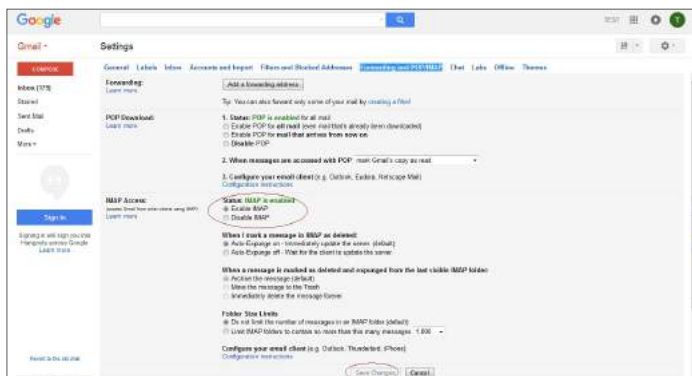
Google

Gmail

Settings

COMPOSE

Inbox (175)
Starred
Sent Mail
Drafts
More

General Labels Inbox Accounts and Import Filters and Blocked Addresses Forwarding and POP/IMAP Chat Labs Offline Themes

Forwarding:
Learn more

Add a forwarding address

Tip: You can also forward only some of your mail by creating a filter!

POP Download:
Learn more

1. Status: POP is enabled for all mail
Enable POP for all mail (even mail that's already been downloaded)
Enable POP for mail that arrives from now on
Disable POP

2. When messages are accessed with POP keep Gmail's copy in the Inbox

3. Configure your email client (e.g. Outlook, Eudora, Netscape Mail)
Configuration instructions

IMAP Access:
(access Gmail from other clients using IMAP)
Learn more

Status: IMAP is enabled
Enable IMAP
Disable IMAP

When I mark a message in IMAP as deleted:
Auto-Expunge on - Immediately update the server. (default)
Auto-Expunge off - Wait for the client to update the server.

When a message is marked as deleted and expunged from the last visible IMAP folder:
Archive the message (default)
Move the message to the Trash
Immediately delete the message forever

Folder Size Limits
Do not limit the number of messages in an IMAP folder (default)
Limit IMAP folders to contain no more than this many messages 1,000

Configure your email client (e.g. Outlook, Thunderbird, iPhone)
Configuration instructions

Sign in

Signing in will sign you into Hangouts across Google
Learn more

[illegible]

Save Changes Cancel